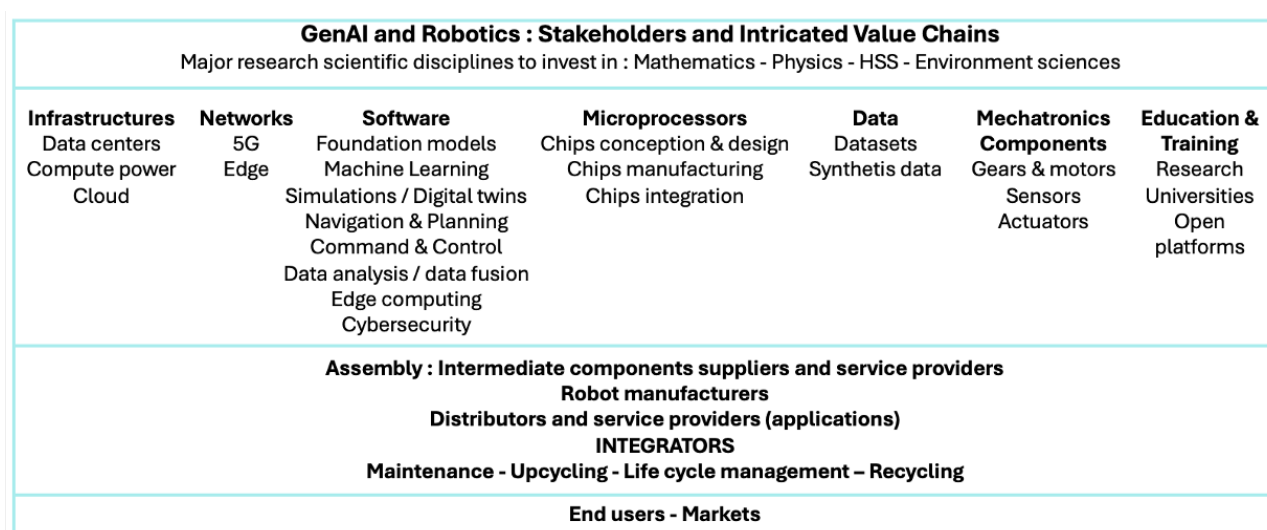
**GenAI and Robotics : Stakeholders and Intricated Value Chains**
Major research scientific disciplines to invest in : Mathematics - Physics - HSS - Environment sciences

| **Infrastructures** | **Networks** | **Software** | **Microprocessors** | **Data** | **Mechatronics Components** | **Education & Training** |
|---|---|---|---|---|---|---|
| Data centers<br>Compute power<br>Cloud | 5G<br>Edge | Foundation models<br>Machine Learning<br>Simulations / Digital twins<br>Navigation & Planning<br>Command & Control<br>Data analysis / data fusion<br>Edge computing<br>Cybersecurity | Chips conception & design<br>Chips manufacturing<br>Chips integration | Datasets<br>Synthetis data | Gears & motors<br>Sensors<br>Actuators | Research<br>Universities<br>Open platforms |

**Assembly : Intermediate components suppliers and service providers**
**Robot manufacturers**
**Distributors and service providers (applications)**
**INTEGRATORS**
**Maintenance - Upcycling - Life cycle management – Recycling**

**End users - Markets**